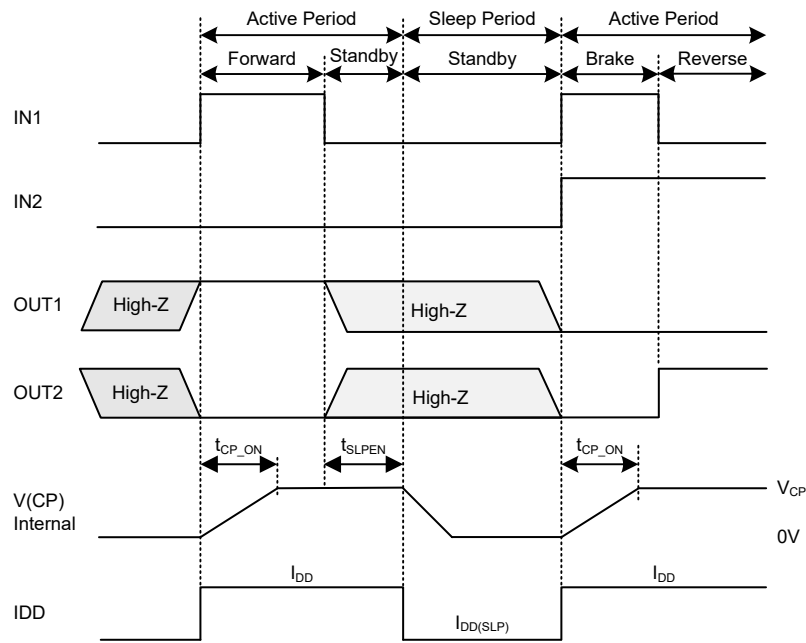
Active Period
Sleep Period
Active Period
Forward
Standby
Standby
Brake
Reverse

IN1

IN2

OUT1
High-Z
High-Z

OUT2
High-Z
High-Z

$t_{CP\_ON}$
$t_{SLPEN}$
$t_{CP\_ON}$

V(CP) Internal
$V_{CP}$
0V

$I_{DD}$
$I_{DD}$
IDD
$I_{DD(SLP)}$